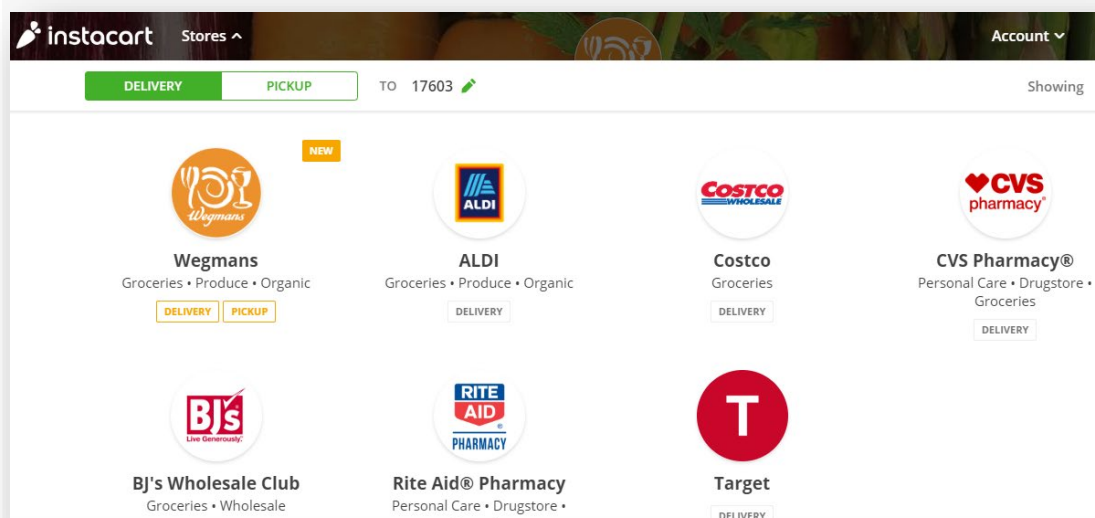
instacart Stores ^

Account ˅

DELIVERY PICKUP TO 17603

Showing

NEW

Wegmans

Wegmans
Groceries • Produce • Organic
DELIVERY PICKUP

ALDI

ALDI
Groceries • Produce • Organic
DELIVERY

COSTCO WHOLESALE

Costco
Groceries
DELIVERY

CVS pharmacy

CVS Pharmacy®
Personal Care • Drugstore • Groceries
DELIVERY

BJ's Live Generously.

BJ's Wholesale Club
Groceries • Wholesale

RITE AID PHARMACY

Rite Aid® Pharmacy
Personal Care • Drugstore •

T

Target
DELIVERY